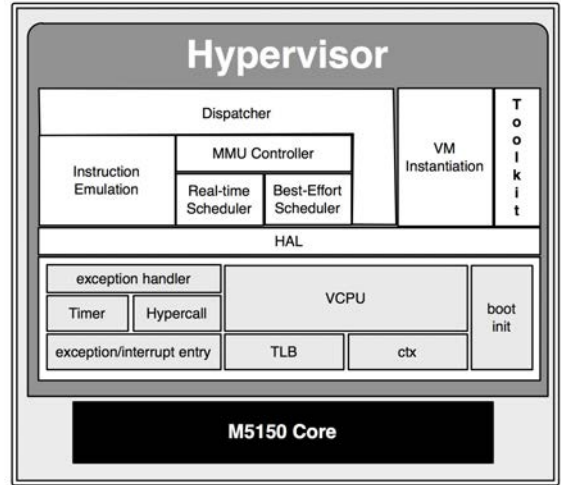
Hypervisor

Dispatcher

MMU Controller

Instruction Emulation

Real-time Scheduler

Best-Effort Scheduler

VM Instantiation

Toolkit

HAL

exception handler

Timer

Hypercall

exception/interrupt entry

VCPU

TLB

ctx

boot init

M5150 Core